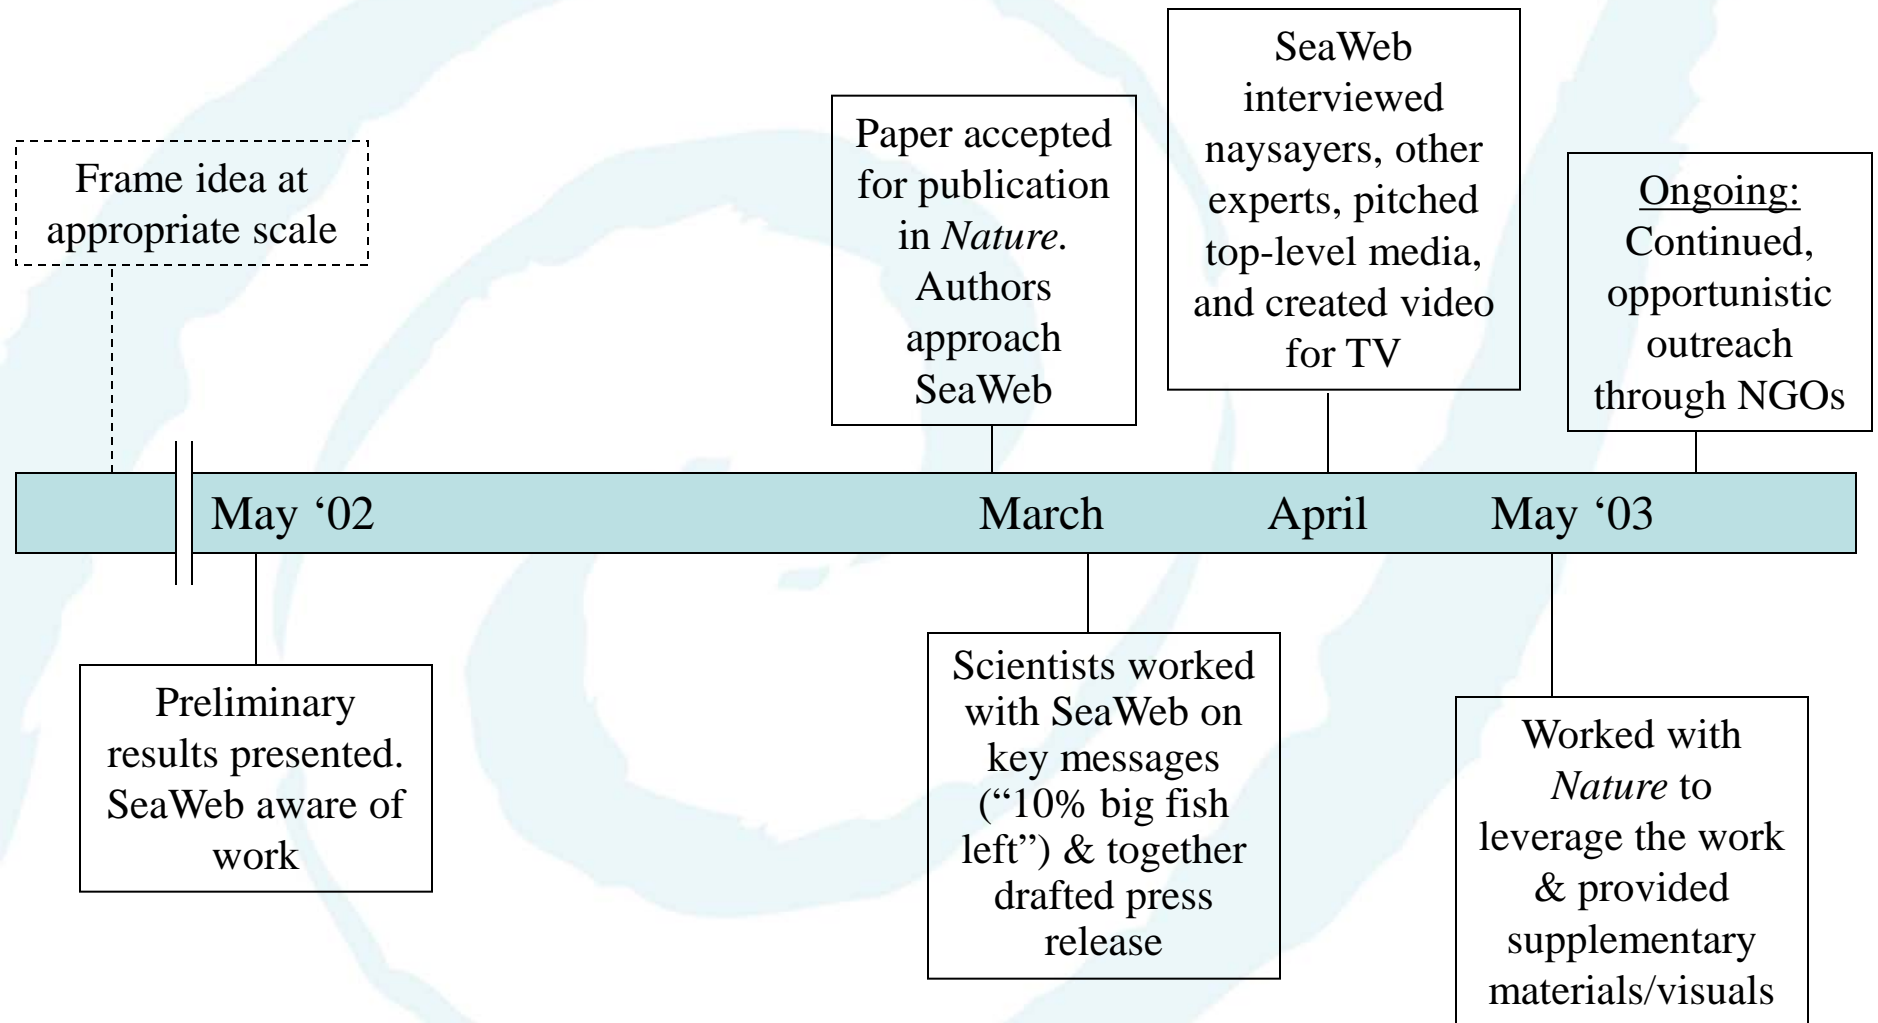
Frame idea at appropriate scale

Paper accepted for publication in Nature. Authors approach SeaWeb

SeaWeb interviewed naysayers, other experts, pitched top-level media, and created video for TV

Ongoing: Continued, opportunistic outreach through NGOs

May ‘02

March

April

May ‘03

Preliminary results presented. SeaWeb aware of work

Scientists worked with SeaWeb on key messages (“10% big fish left”) & together drafted press release

Worked with Nature to leverage the work & provided supplementary materials/visuals